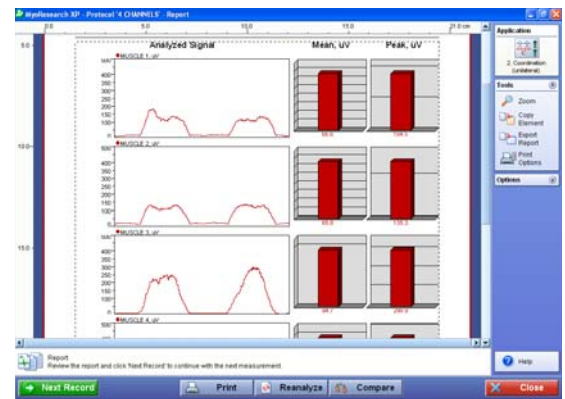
MyoResearch XP - Protocol '4 CHANNELS' - Report

0.0 5.0 10.0 15.0 21.0 cm

5.0

10.0

15.0

Analyzed Signal

Mean, uV

Peak, uV

MUSCLE 1, uV

500
400
350
300
250
200
150
100
0

68.0

104.0

MUSCLE 2, uV

500
400
350
300
250
200
150
100
0

65.0

135.0

MUSCLE 3, uV

400
350
300
250
200
150
100
0

94.7

290.0

MUSCLE 4, uV

500

Application

2. Coordination (unilateral)

Tools

Zoom

Copy Element

Export Report

Print Options

Options

Report
Review the report and click 'Next Record' to continue with the next measurement.

Help

Next Record

Print

Reanalyze

Compare

Close